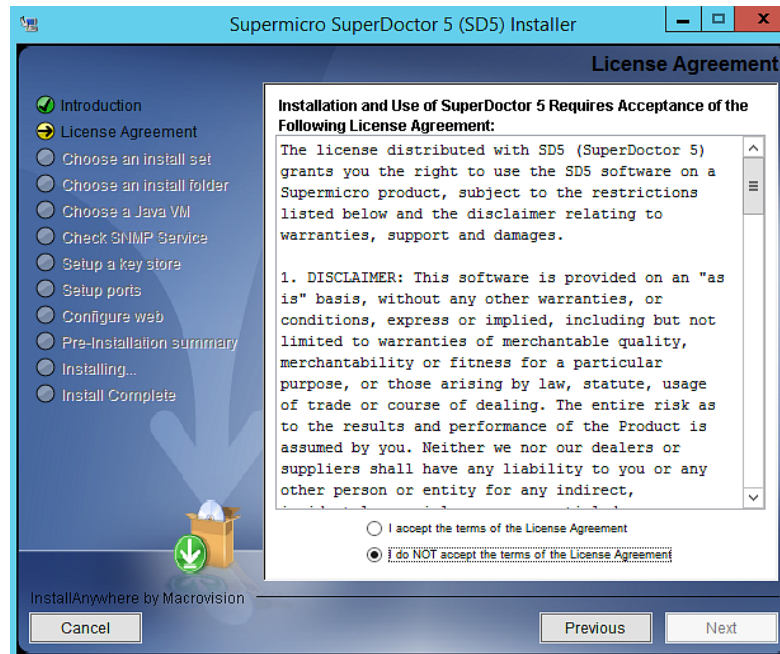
Supermicro SuperDoctor 5 (SD5) Installer

License Agreement

Introduction
License Agreement
Choose an install set
Choose an install folder
Choose a Java VM
Check SNMP Service
Setup a key store
Setup ports
Configure web
Pre-Installation summary
Installing...
Install Complete

Installation and Use of SuperDoctor 5 Requires Acceptance of the Following License Agreement:

The license distributed with SD5 (SuperDoctor 5) grants you the right to use the SD5 software on a Supermicro product, subject to the restrictions listed below and the disclaimer relating to warranties, support and damages.

1. DISCLAIMER: This software is provided on an "as is" basis, without any other warranties, or conditions, express or implied, including but not limited to warranties of merchantable quality, merchantability or fitness for a particular purpose, or those arising by law, statute, usage of trade or course of dealing. The entire risk as to the results and performance of the Product is assumed by you. Neither we nor our dealers or suppliers shall have any liability to you or any other person or entity for any indirect, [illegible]

I accept the terms of the License Agreement
I do NOT accept the terms of the License Agreement

InstallAnywhere by Macrovision

Cancel
Previous
Next